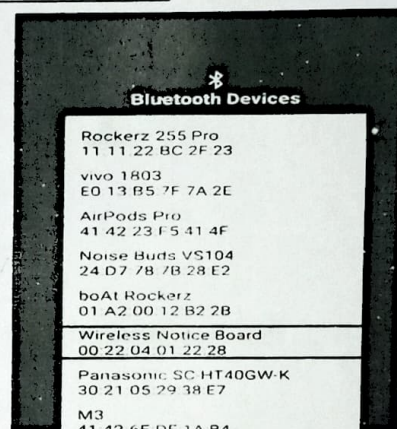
Bluetooth Devices

Rockerz 255 Pro
11:11:22:BC:2F:23

vivo 1803
E0:13:B5:7F:7A:2E

AirPods Pro
41:42:23:F5:41:4F

Noise Buds VS104
24:D7:78:7B:28:E2

boAt Rockerz
01:A2:00:12:B2:2B

Wireless Notice Board
00:22:04:01:22:28

Panasonic SC-HT40GW-K
30:21:05:29:38:E7

M3
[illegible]